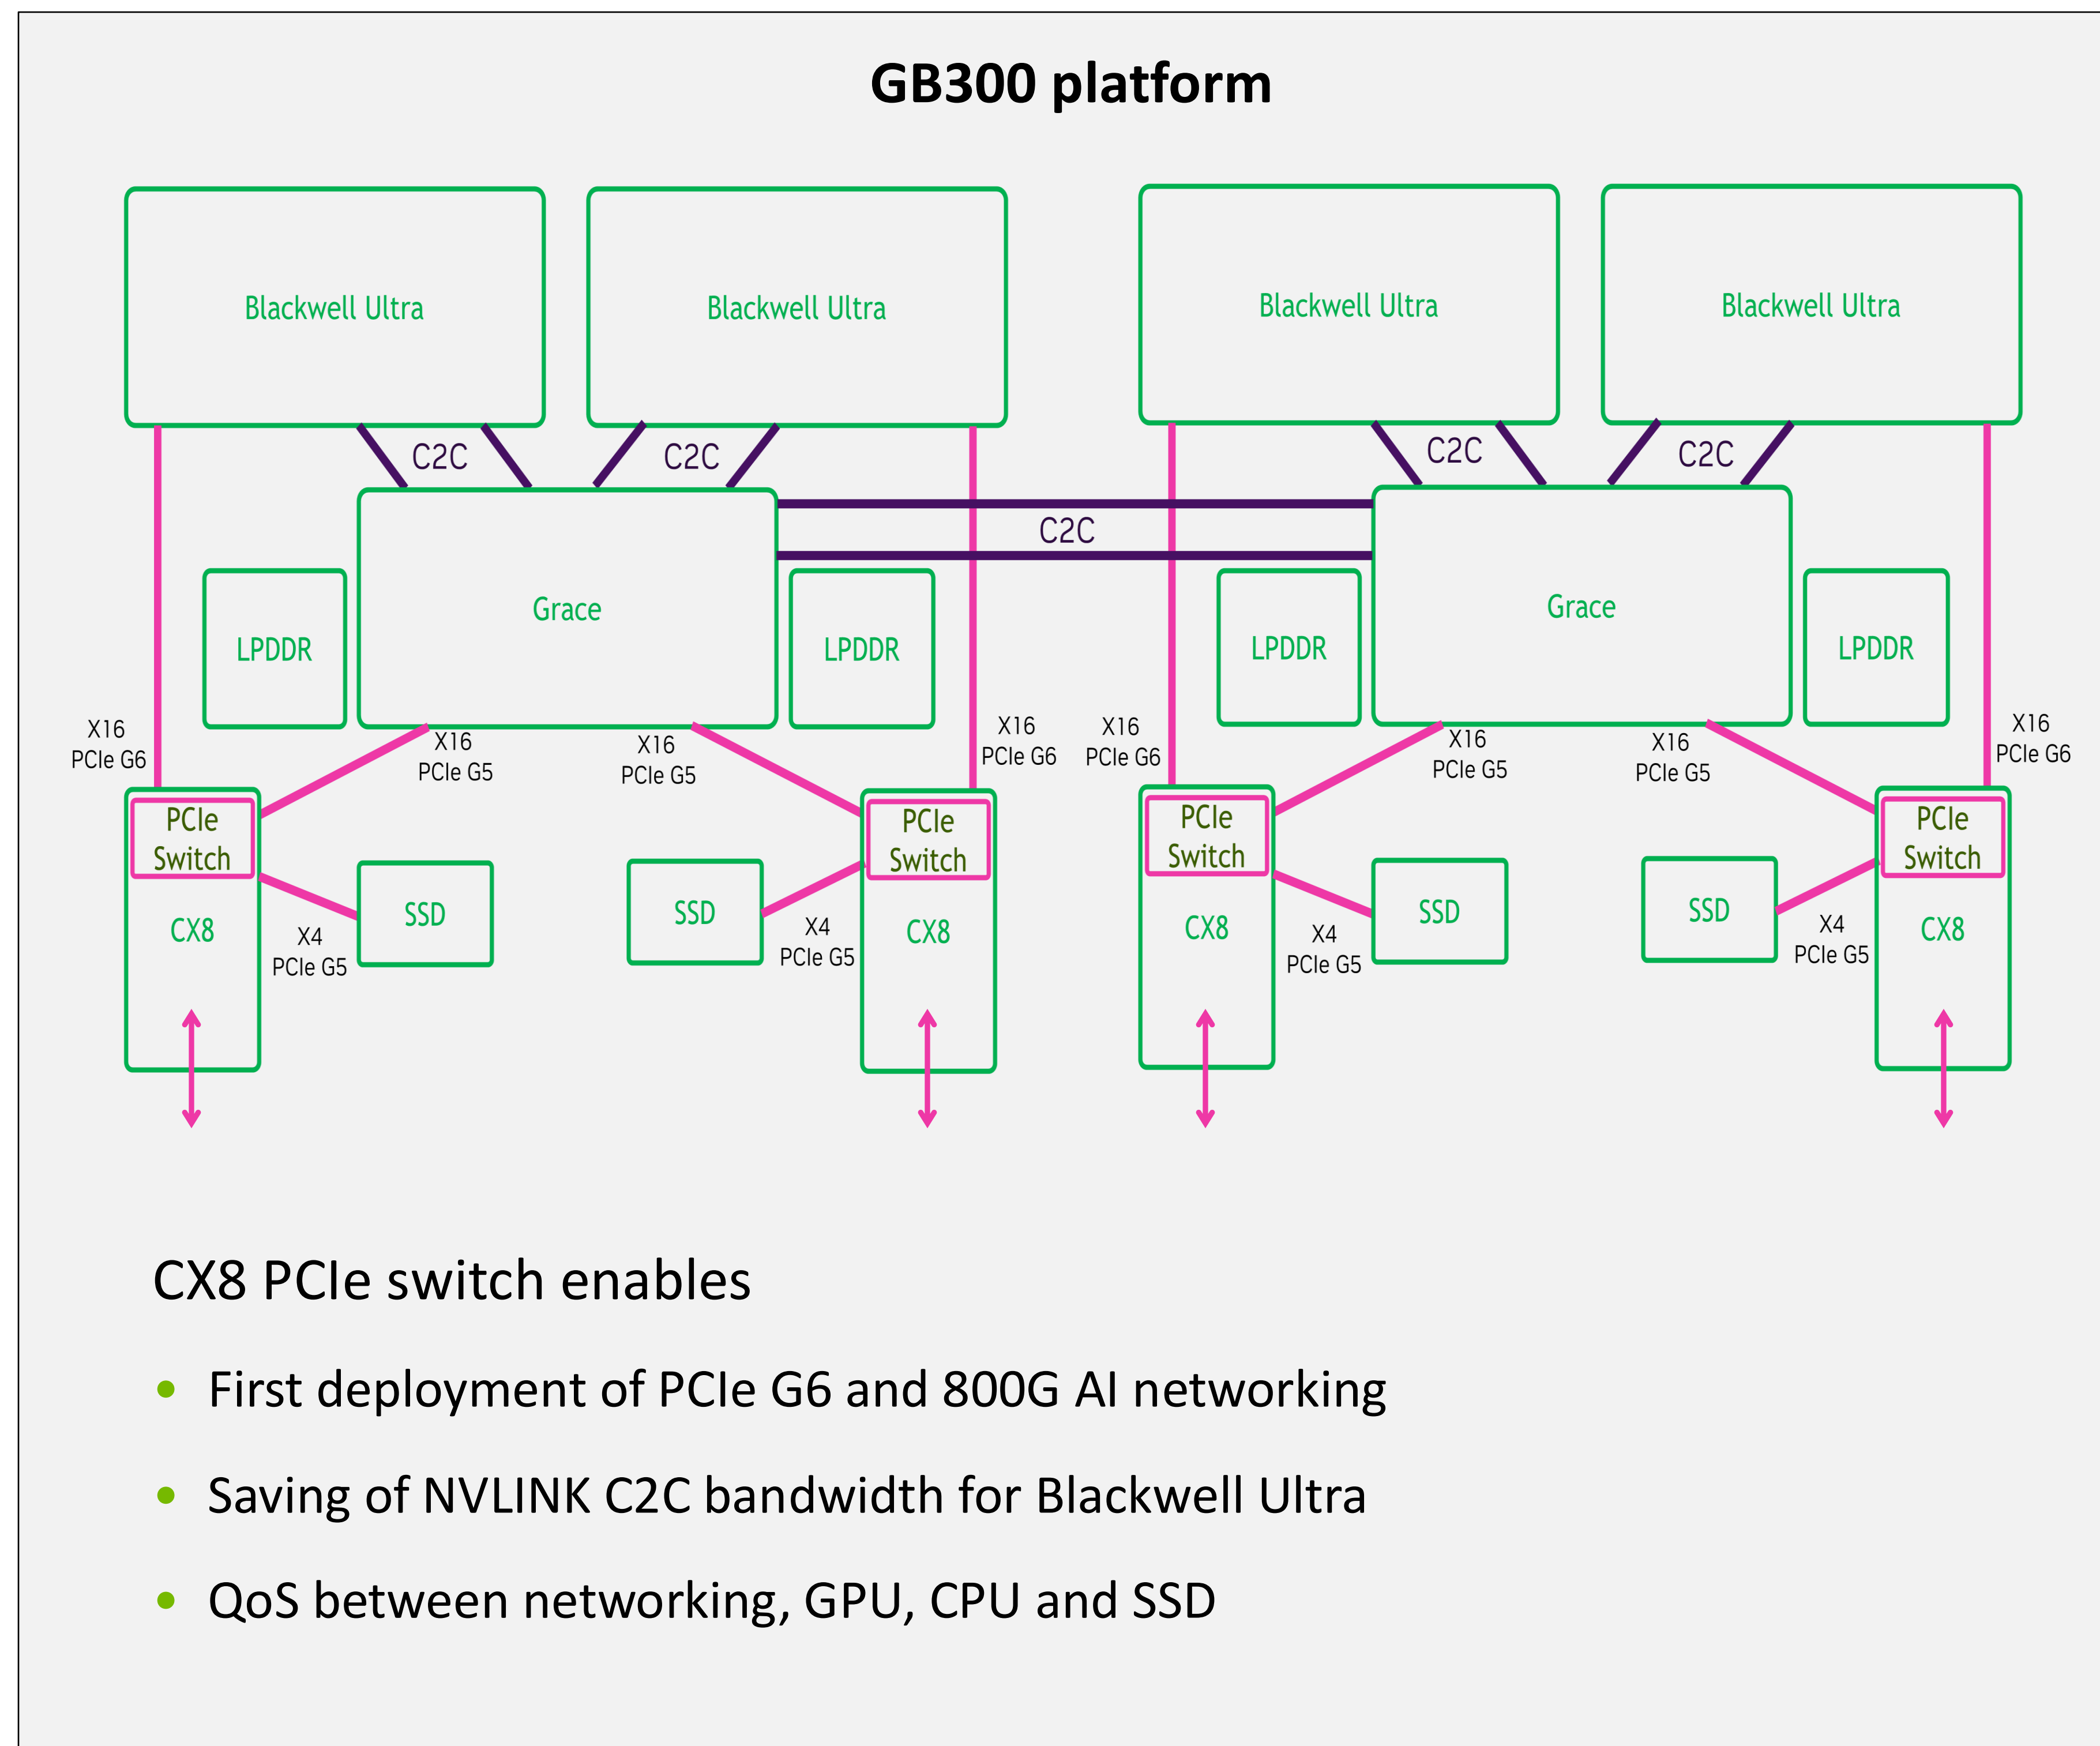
GB300 platform

Blackwell Ultra

Blackwell Ultra

Blackwell Ultra

Blackwell Ultra

C2C

C2C

C2C

C2C

C2C

Grace

Grace

LPDDR

LPDDR

LPDDR

LPDDR

X16 PCIe G6

X16 PCIe G5

X16 PCIe G5

X16 PCIe G6

X16 PCIe G6

X16 PCIe G5

X16 PCIe G5

X16 PCIe G6

PCIe Switch

CX8

X4 PCIe G5

SSD

SSD

X4 PCIe G5

PCIe Switch

CX8

PCIe Switch

CX8

X4 PCIe G5

SSD

SSD

X4 PCIe G5

PCIe Switch

CX8

CX8 PCIe switch enables

• First deployment of PCIe G6 and 800G AI networking

• Saving of NVLINK C2C bandwidth for Blackwell Ultra

• QoS between networking, GPU, CPU and SSD